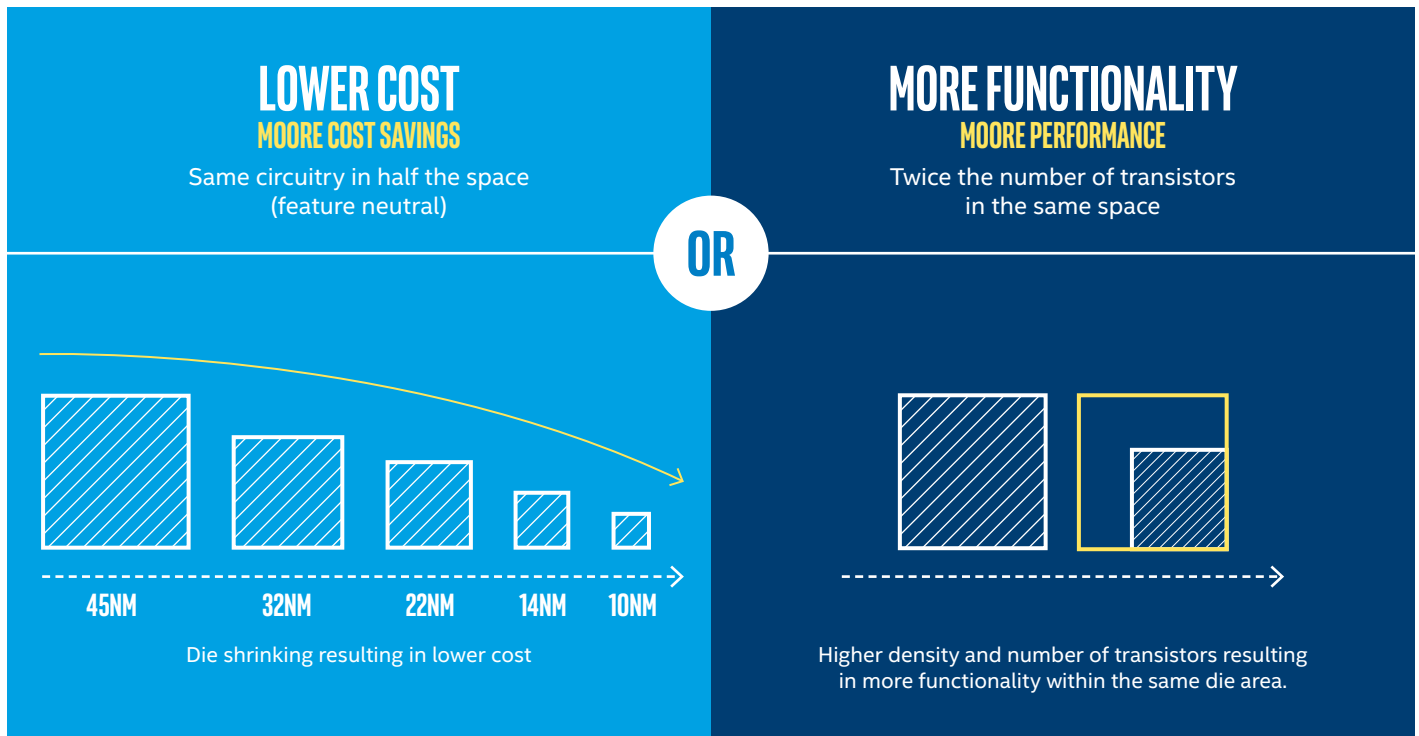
LOWER COST
MOORE COST SAVINGS
Same circuitry in half the space (feature neutral)

45NM
32NM
22NM
14NM
10NM

Die shrinking resulting in lower cost

OR

MORE FUNCTIONALITY
MOORE PERFORMANCE
Twice the number of transistors in the same space

Higher density and number of transistors resulting in more functionality within the same die area.